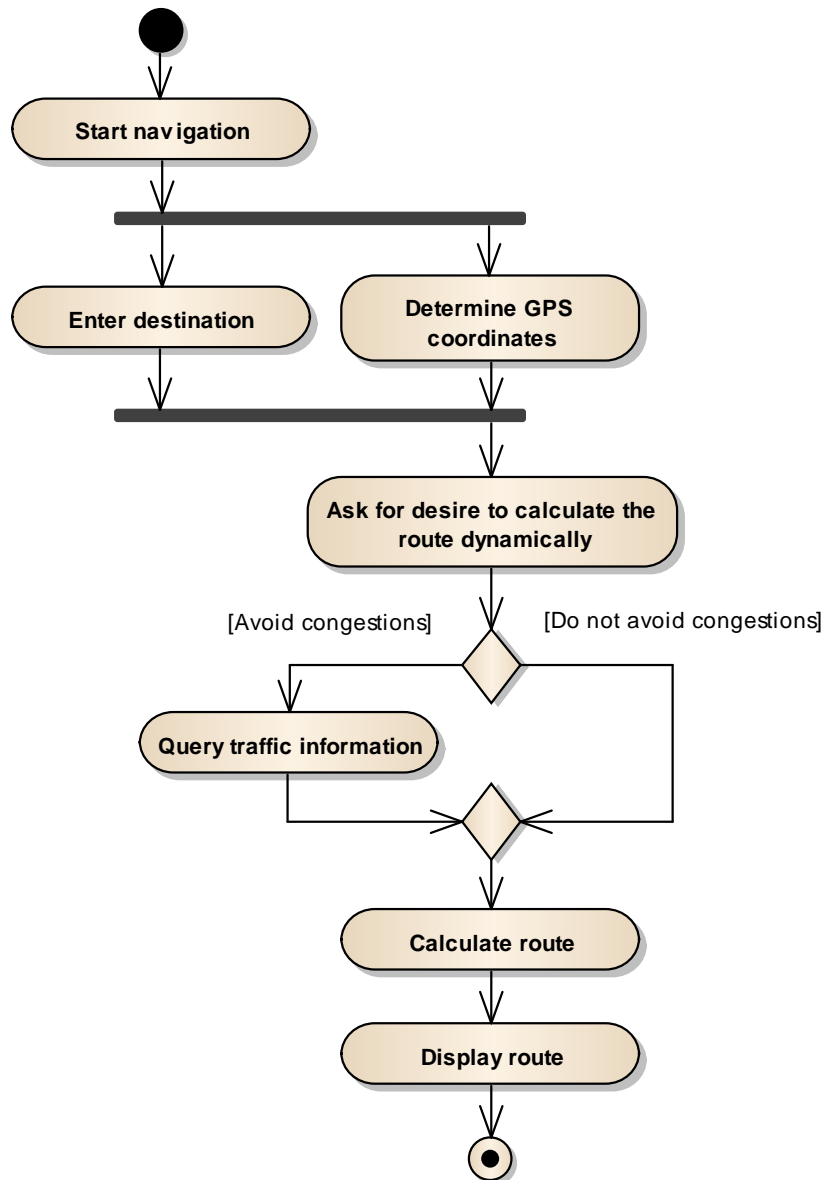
Start navigation

Enter destination

Determine GPS coordinates

Ask for desire to calculate the route dynamically

[Avoid congestions]

[Do not avoid congestions]

Query traffic information

Calculate route

Display route